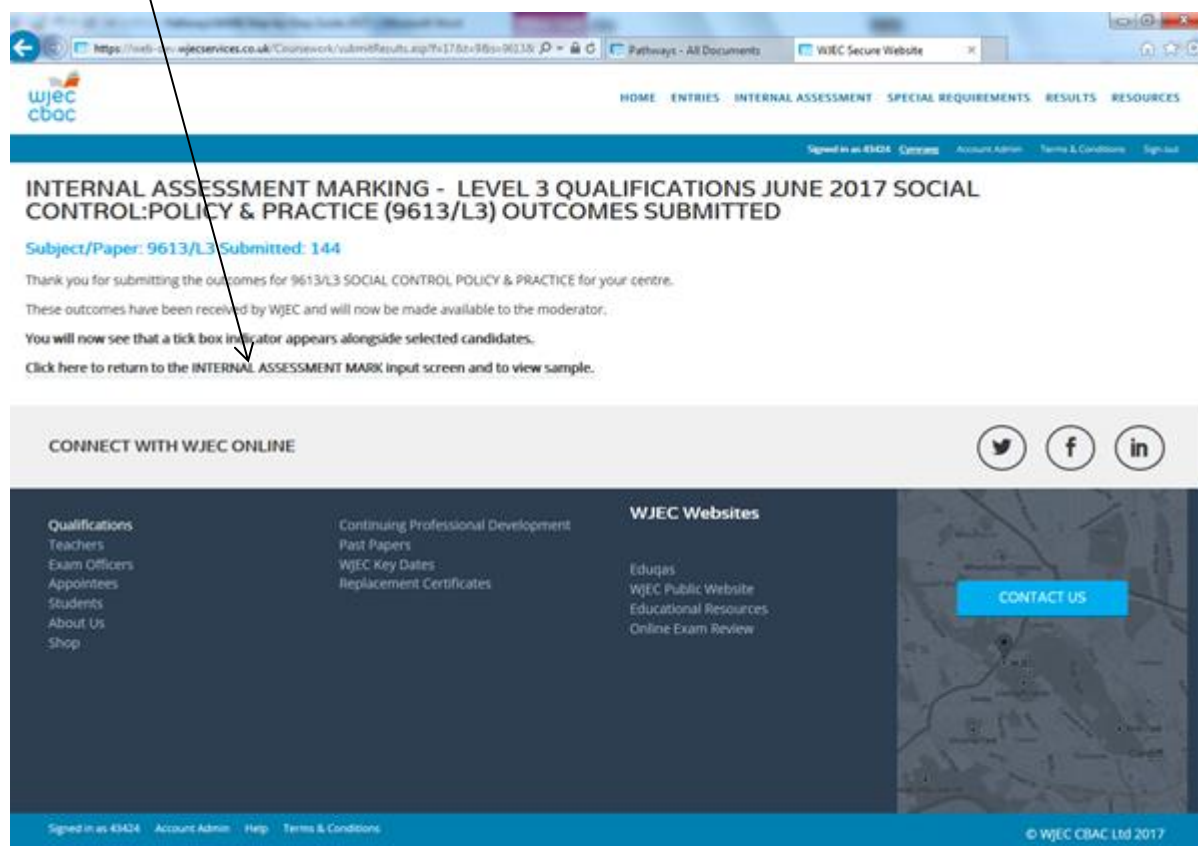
https://web-dev.wjecservices.co.uk/Coursework/submitResults.asp?l=17&t=9&s=9613 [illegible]
Pathways - All Documents
WJEC Secure Website

wjec
cbac

HOME ENTRIES INTERNAL ASSESSMENT SPECIAL REQUIREMENTS RESULTS RESOURCES

Signed in as 43424 Cymraeg Account Admin Terms & Conditions Sign out

INTERNAL ASSESSMENT MARKING - LEVEL 3 QUALIFICATIONS JUNE 2017 SOCIAL CONTROL:POLICY & PRACTICE (9613/L3) OUTCOMES SUBMITTED

Subject/Paper: 9613/L3 Submitted: 144

Thank you for submitting the outcomes for 9613/L3 SOCIAL CONTROL POLICY & PRACTICE for your centre.

These outcomes have been received by WJEC and will now be made available to the moderator.

You will now see that a tick box indicator appears alongside selected candidates.

Click here to return to the INTERNAL ASSESSMENT MARK input screen and to view sample.

CONNECT WITH WJEC ONLINE

Qualifications
Teachers
Exam Officers
Appointees
Students
About Us
Shop

Continuing Professional Development
Past Papers
WJEC Key Dates
Replacement Certificates

WJEC Websites

Eduqas
WJEC Public Website
Educational Resources
Online Exam Review

CONTACT US

Signed in as 43424 Account Admin Help Terms & Conditions

© WJEC CBAC Ltd 2017